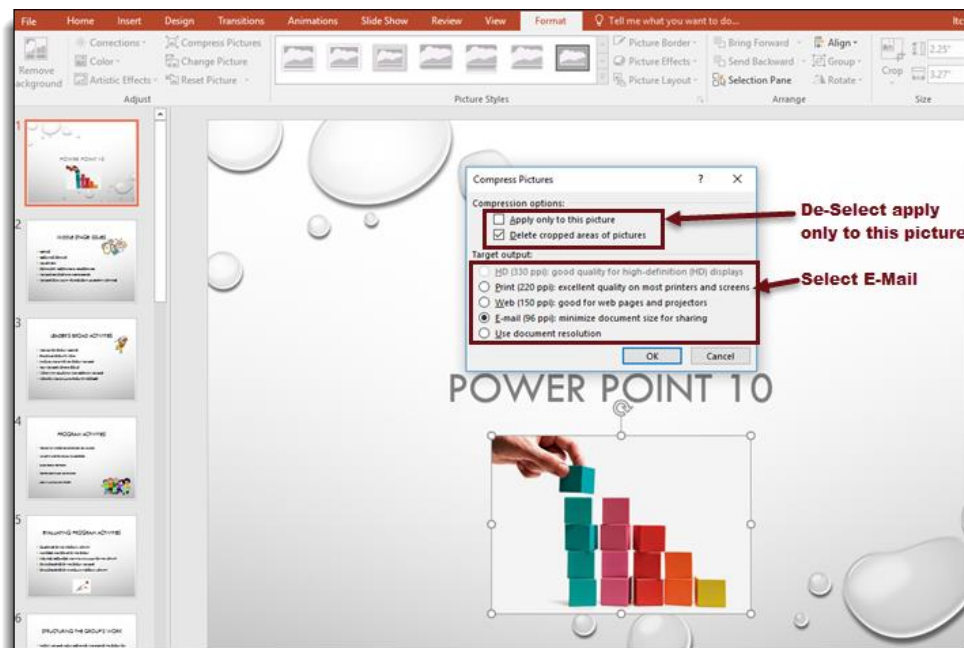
File Home Insert Design Transitions Animations Slide Show Review View Format Tell me what you want to do... Itc

Remove Background
Corrections
Color
Artistic Effects
Compress Pictures
Change Picture
Reset Picture
Adjust

Picture Styles
Picture Border
Picture Effects
Picture Layout

Bring Forward
Send Backward
Selection Pane
Align
Group
Rotate
Arrange

Crop
2.25"
3.27"
Size

1
POWER POINT 10
2
3
4
5
6

Compress Pictures ? ×

Compression options:
Apply only to this picture
Delete cropped areas of pictures

Target output:
HD (330 ppi): good quality for high-definition (HD) displays
Print (220 ppi): excellent quality on most printers and screens
Web (150 ppi): good for web pages and projectors
E-mail (96 ppi): minimize document size for sharing
Use document resolution

OK Cancel

De-Select apply only to this picture

Select E-Mail

POWER POINT 10